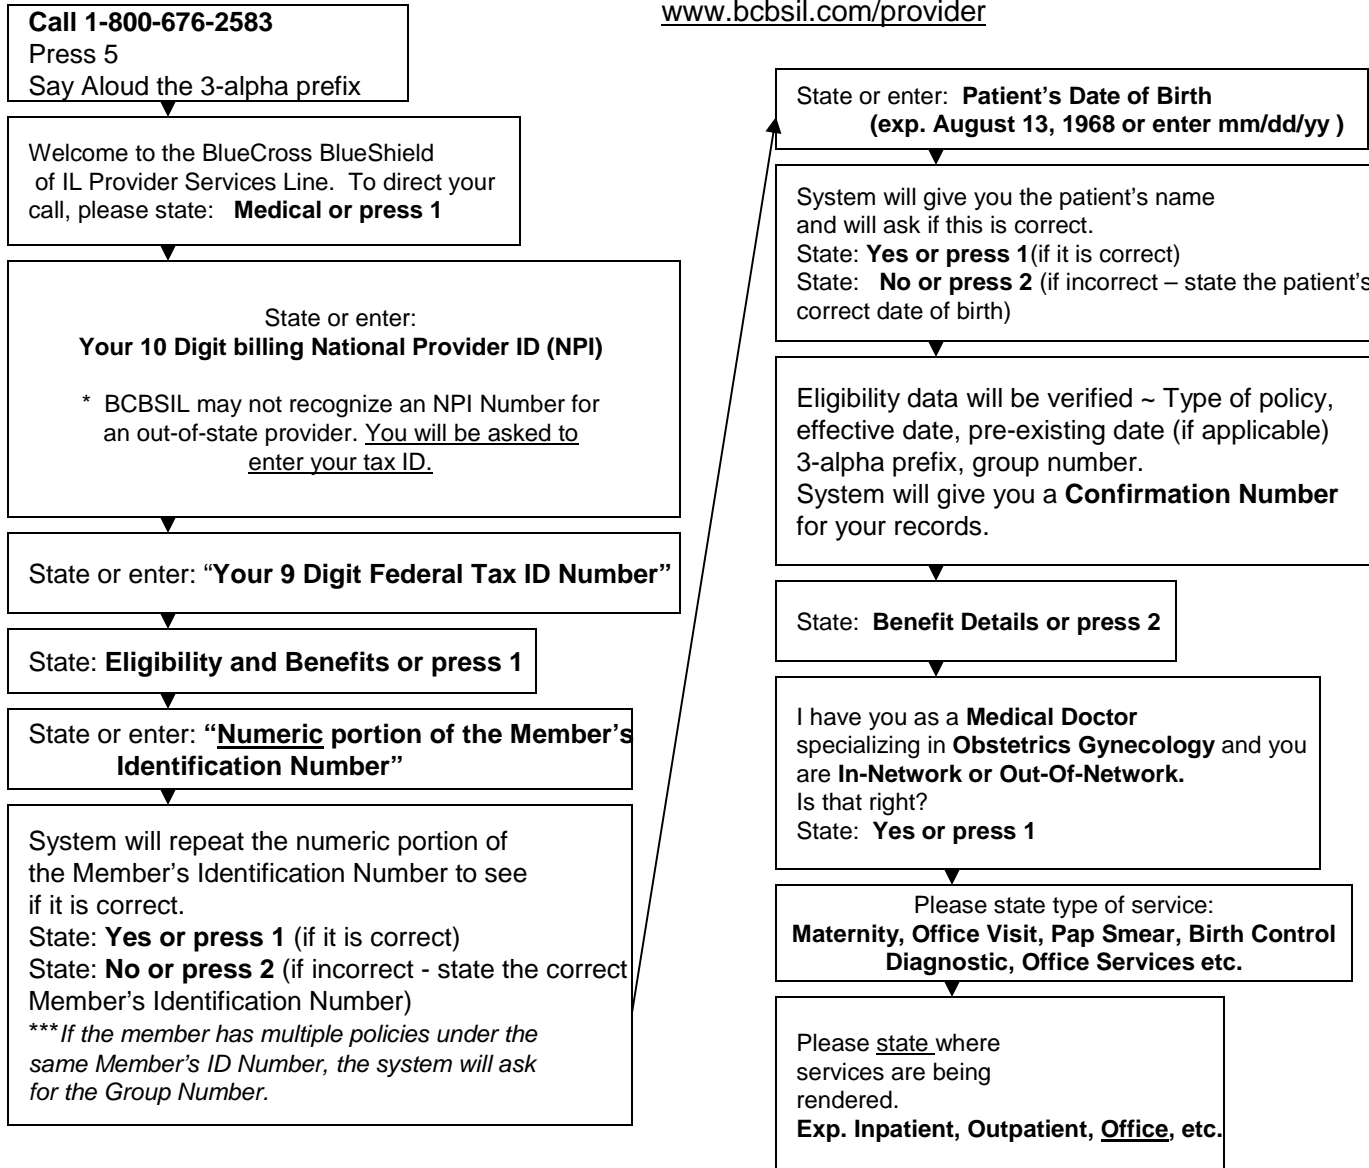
**Call 1-800-676-2583**
Press 5
Say Aloud the 3-alpha prefix

www.bcbsil.com/provider

Welcome to the BlueCross BlueShield of IL Provider Services Line. To direct your call, please state: **Medical or press 1**

State or enter:
**Your 10 Digit billing National Provider ID (NPI)**

* BCBSIL may not recognize an NPI Number for an out-of-state provider. You will be asked to enter your tax ID.

State or enter: "**Your 9 Digit Federal Tax ID Number"**

State: **Eligibility and Benefits or press 1**

State or enter: **"Numeric portion of the Member's Identification Number"**

System will repeat the numeric portion of the Member's Identification Number to see if it is correct.
State: **Yes or press 1** (if it is correct)
State: **No or press 2** (if incorrect - state the correct Member's Identification Number)
\*\*\**If the member has multiple policies under the same Member's ID Number, the system will ask for the Group Number.*

State or enter: **Patient's Date of Birth (exp. August 13, 1968 or enter mm/dd/yy )**

System will give you the patient's name and will ask if this is correct.
State: **Yes or press 1**(if it is correct)
State: **No or press 2** (if incorrect – state the patient's correct date of birth)

Eligibility data will be verified ~ Type of policy, effective date, pre-existing date (if applicable) 3-alpha prefix, group number.
System will give you a **Confirmation Number** for your records.

State: **Benefit Details or press 2**

I have you as a **Medical Doctor** specializing in **Obstetrics Gynecology** and you are **In-Network or Out-Of-Network.**
Is that right?
State: **Yes or press 1**

Please state type of service:
**Maternity, Office Visit, Pap Smear, Birth Control Diagnostic, Office Services etc.**

Please state where services are being rendered.
**Exp. Inpatient, Outpatient, Office, etc.**